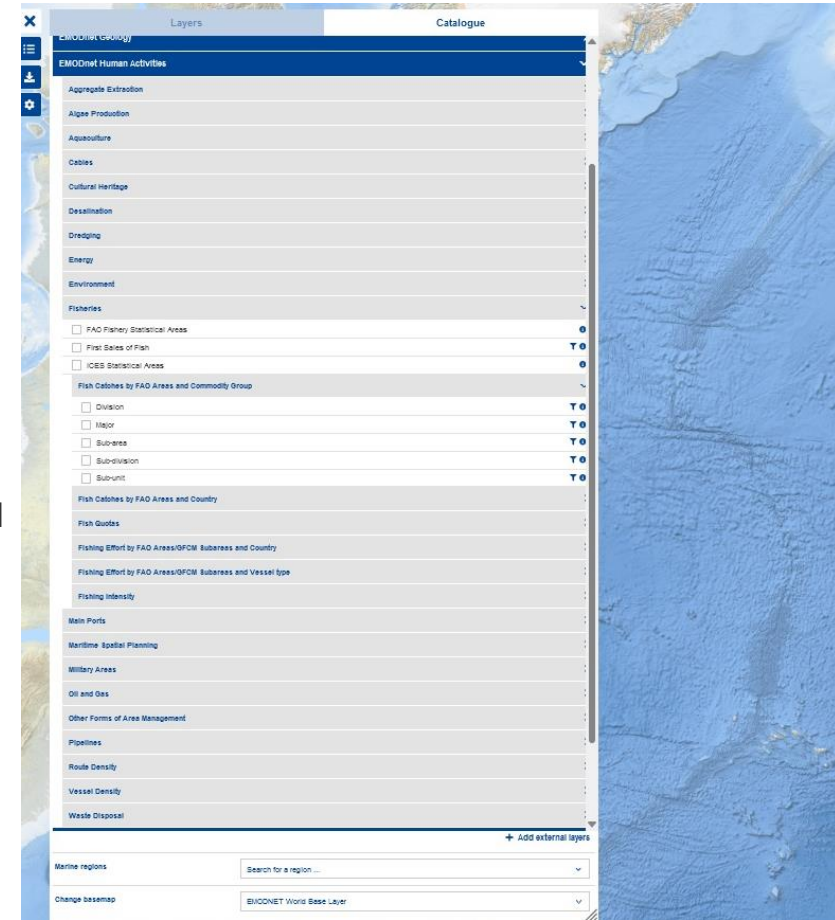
Layers
Catalogue

EMODnet Geology
EMODnet Human Activities
Aggregate Extraction
Algae Production
Aquaculture
Cables
Cultural Heritage
Desalination
Dredging
Energy
Environment
Fisheries
FAO Fishery Statistical Areas
First Sales of Fish
ICES Statistical Areas
Fish Catches by FAO Areas and Commodity Group
Division
Major
Sub-area
Sub-division
Sub-unit
Fish Catches by FAO Areas and Country
Fish Quotas
Fishing Effort by FAO Areas/GFCM Subareas and Country
Fishing Effort by FAO Areas/GFCM Subareas and Vessel type
Fishing Intensity
Main Ports
Maritime Spatial Planning
Military Areas
Oil and Gas
Other Forms of Area Management
Pipelines
Route Density
Vessel Density
Waste Disposal
+ Add external layers

Marine regions
Search for a region ...
Change basemap
EMODNET World Base Layer